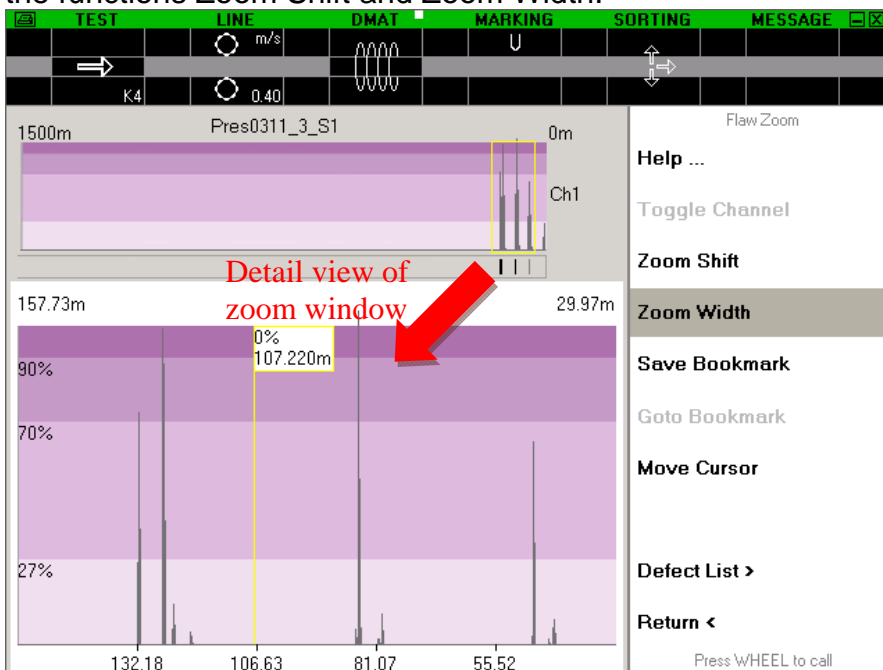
the functions Zoom Shift and Zoom Width.

TEST LINE DMAT MARKING SORTING MESSAGE

m/s

U

K4

0.40

1500m Pres0311_3_S1 0m

Ch1

Flaw Zoom

Help ...

Toggle Channel

Zoom Shift

Zoom Width

Save Bookmark

Goto Bookmark

Move Cursor

Defect List >

Return <

Press WHEEL to call

Detail view of zoom window

157.73m 29.97m

0%
107.220m

90%

70%

27%

132.18 106.63 81.07 55.52